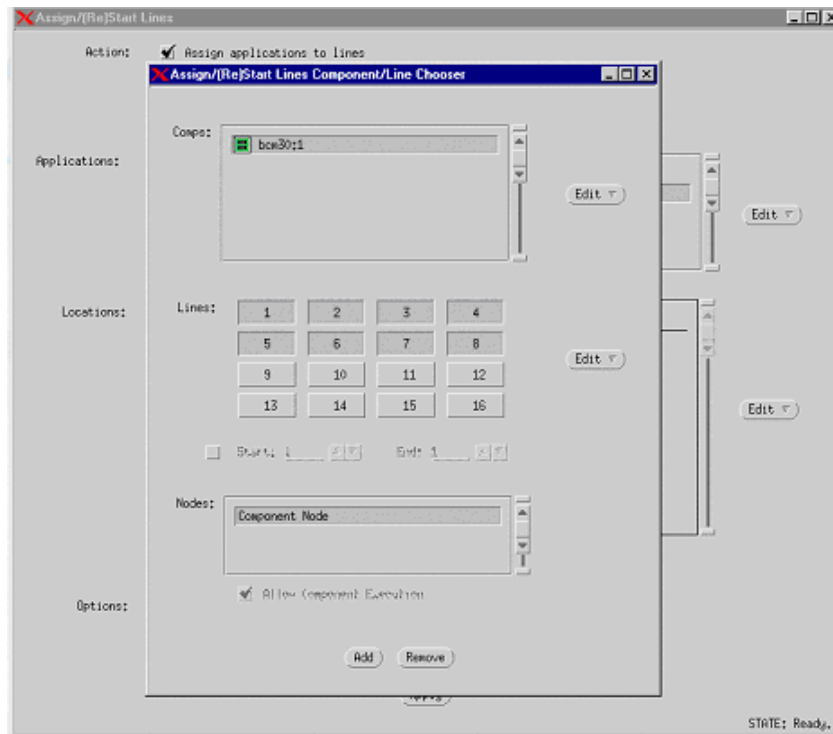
Assign/[Re]Start Lines

Action: Assign applications to lines

Assign/[Re]Start Lines Component/Line Chooser

Comps: bcm30:1

Edit

Applications:

Edit

Locations:

Lines:

| 1 | 2 | 3 | 4 |
|---|---|---|---|
| 5 | 6 | 7 | 8 |
| 9 | 10 | 11 | 12 |
| 13 | 14 | 15 | 16 |

Edit

Edit

Start: 1 End: 1

Nodes: Component Node

Allow Component Execution

Options:

Add Remove

STATE: Ready.